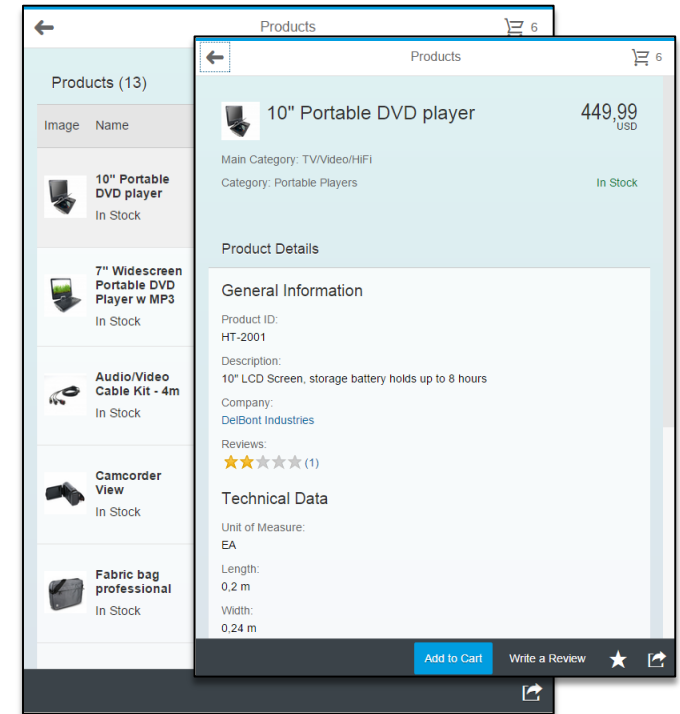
Products 6

Products (13)

| Image | Name |
|---|---|
| | 10" Portable DVD player In Stock |
| | 7" Widescreen Portable DVD Player w MP3 In Stock |
| | Audio/Video Cable Kit - 4m In Stock |
| | Camcorder View In Stock |
| | Fabric bag professional In Stock |

Products 6

10" Portable DVD player

449,99 USD

Main Category: TV/Video/HiFi

Category: Portable Players

In Stock

Product Details

General Information

Product ID:
HT-2001

Description:
10" LCD Screen, storage battery holds up to 8 hours

Company:
DelBont Industries

Reviews:
(1)

Technical Data

Unit of Measure:
EA

Length:
0,2 m

Width:
0,24 m

Add to Cart Write a Review